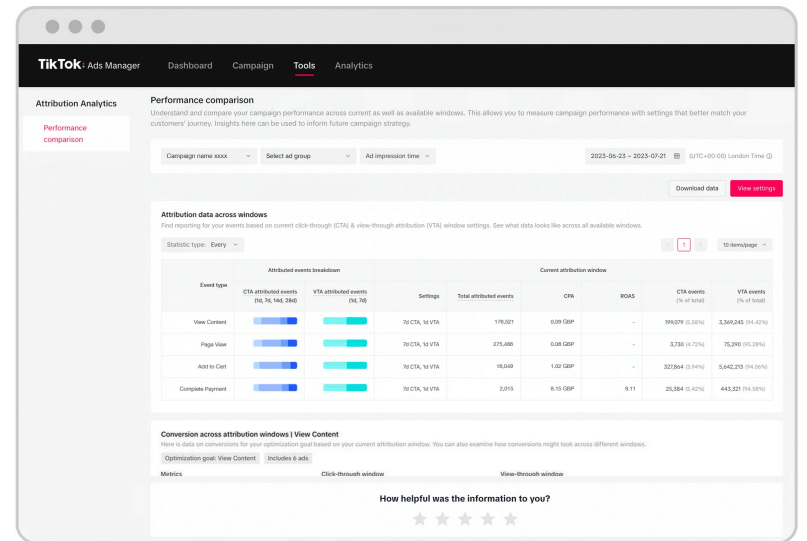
TikTok: Ads Manager Dashboard Campaign Tools Analytics

Attribution Analytics

Performance comparison

Performance comparison

Understand and compare your campaign performance across current as well as available windows. This allows you to measure campaign performance with settings that better match your customers' journey. Insights here can be used to inform future campaign strategy.

Campaign name xxxx | Select ad group | Ad impression time | 2023-06-23 – 2023-07-21 | (UTC+00:00) London Time

Download data | View settings

Attribution data across windows

Find reporting for your events based on current click-through (CTA) & view-through attribution (VTA) window settings. See what data looks like across all available windows.

Statistic type: Every | 1 | 10 items/page

| Event type | CTA attributed events (1d, 7d, 14d, 28d) | VTA attributed events (1d, 7d) | Settings | Total attributed events | CPA | ROAS | CTA events (% of total) | VTA events (% of total) |
|---|---|---|---|---|---|---|---|---|
| View Content | | | 7d CTA, 1d VTA | 178,021 | 0.09 GBP | - | 199,079 (5.58%) | 3,369,245 (94.42%) |
| Page View | | | 7d CTA, 1d VTA | 275,486 | 0.06 GBP | - | 3,730 (4.72%) | 75,290 (95.28%) |
| Add to Cart | | | 7d CTA, 1d VTA | 16,049 | 1.02 GBP | - | 327,864 (5.94%) | 5,642,213 (94.06%) |
| Complete Payment | | | 7d CTA, 1d VTA | 2,015 | 8.15 GBP | 9.11 | 25,384 (5.42%) | 443,321 (94.58%) |

(Table group headers: Attributed events breakdown; Current attribution window)

Conversion across attribution windows | View Content

Here is data on conversions for your optimization goal based on your current attribution window. You can also examine how conversions might look across different windows.

Optimization goal: View Content | Includes 6 ads

Metrics | Click-through window | View-through window

How helpful was the information to you?